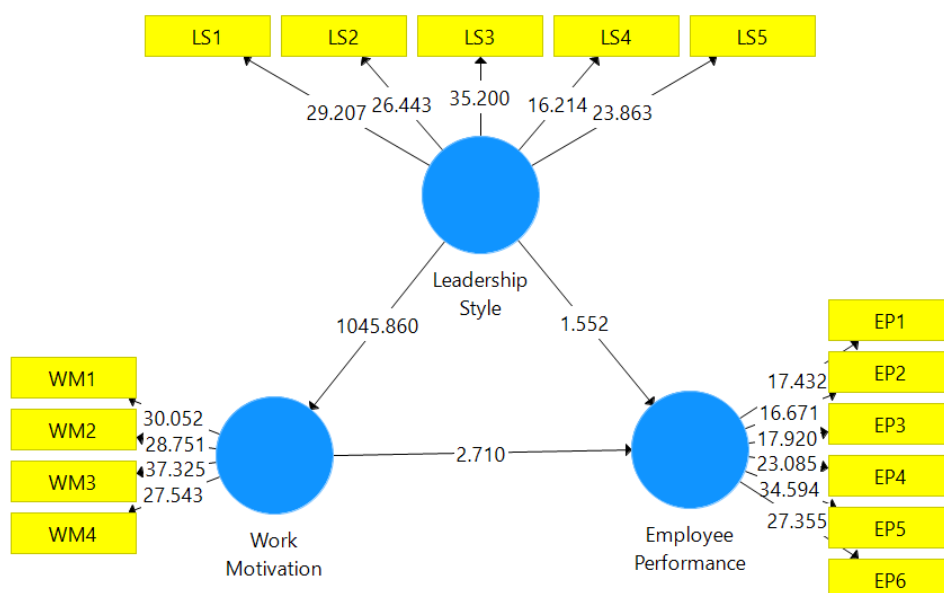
LS1
LS2
LS3
LS4
LS5

29.207
26.443
35.200
16.214
23.863

Leadership Style

1045.860
1.552

WM1
WM2
WM3
WM4

30.052
28.751
37.325
27.543

Work Motivation

2.710

EP1
EP2
EP3
EP4
EP5
EP6

17.432
16.671
17.920
23.085
34.594
27.355

Employee Performance